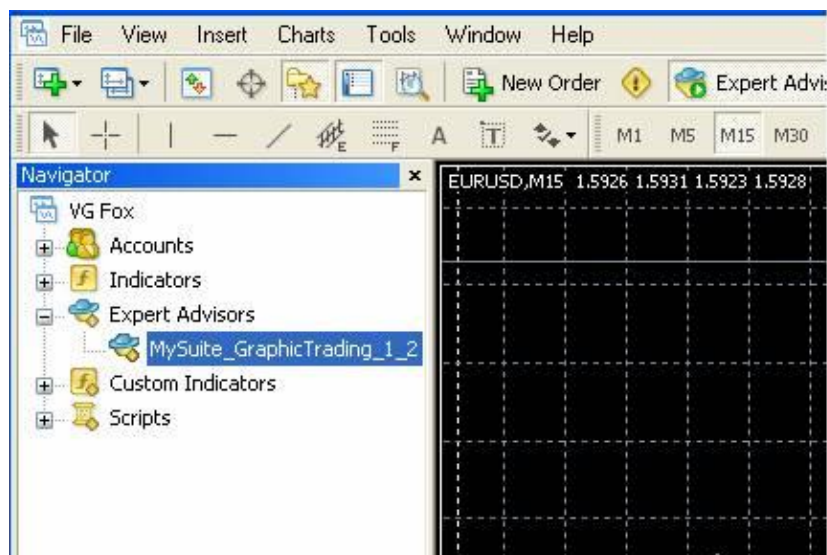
File View Insert Charts Tools Window Help

New Order Expert Advis

A M1 M5 M15 M30

Navigator ×

VG Fox
Accounts
Indicators
Expert Advisors
MySuite_GraphicTrading_1_2
Custom Indicators
Scripts

EURUSD,M15 1.5926 1.5931 1.5923 1.5928